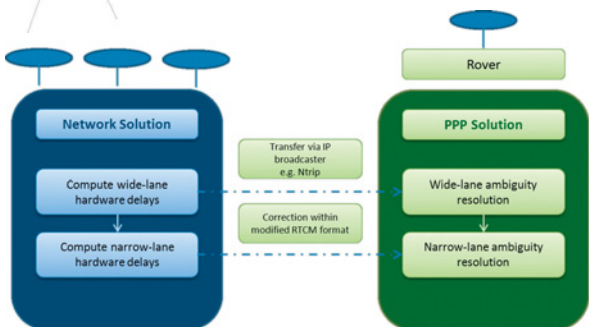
Network Solution

Compute wide-lane hardware delays

Compute narrow-lane hardware delays

Transfer via IP broadcaster e.g. Ntrip

Correction within modified RTCM format

Rover

PPP Solution

Wide-lane ambiguity resolution

Narrow-lane ambiguity resolution